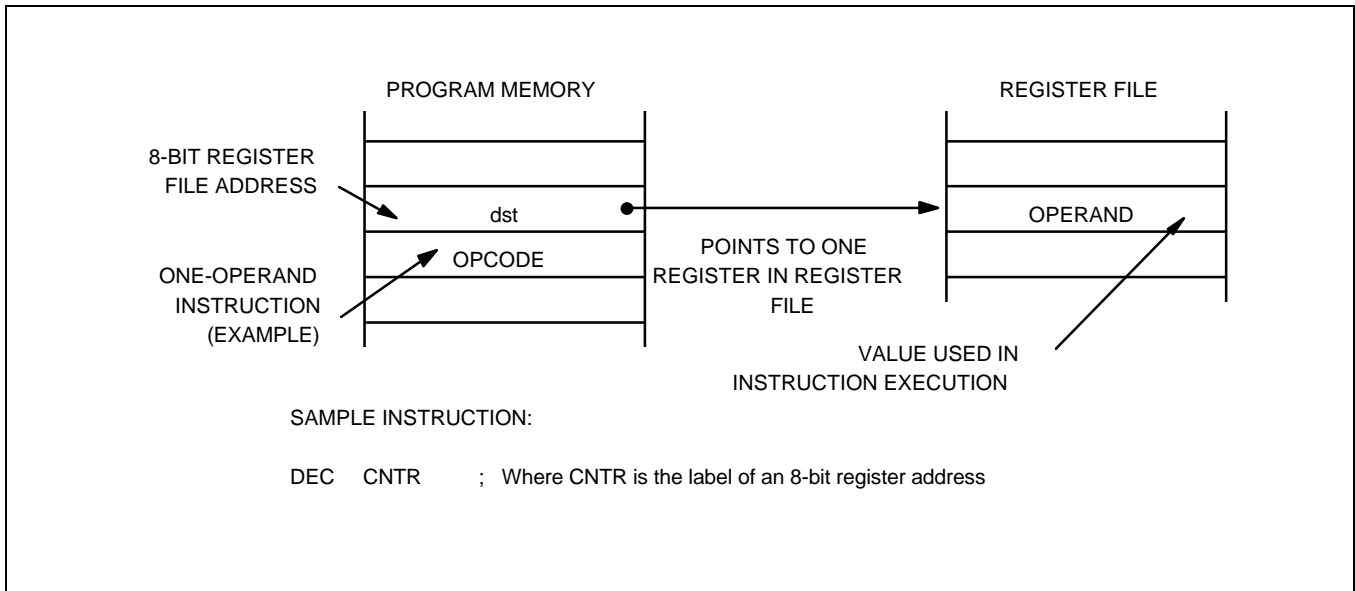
PROGRAM MEMORY

REGISTER FILE

8-BIT REGISTER FILE ADDRESS

dst

OPERAND

OPCODE

POINTS TO ONE REGISTER IN REGISTER FILE

ONE-OPERAND INSTRUCTION (EXAMPLE)

VALUE USED IN INSTRUCTION EXECUTION

SAMPLE INSTRUCTION:

DEC CNTR ; Where CNTR is the label of an 8-bit register address